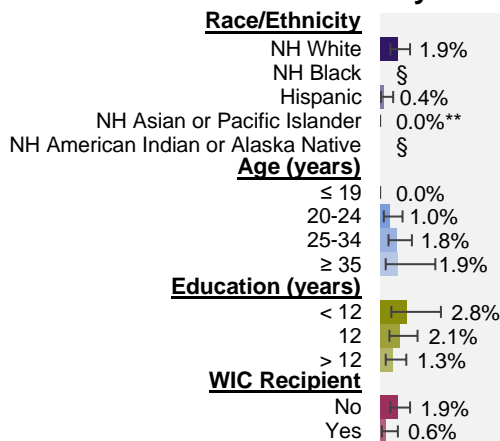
Race/Ethnicity
NH White 1.9%
NH Black §
Hispanic 0.4%
NH Asian or Pacific Islander 0.0%**
NH American Indian or Alaska Native §
Age (years)
$\leq$ 19 0.0%
20-24 1.0%
25-34 1.8%
$\geq$ 35 1.9%
Education (years)
< 12 2.8%
12 2.1%
> 12 1.3%
WIC Recipient
No 1.9%
Yes 0.6%